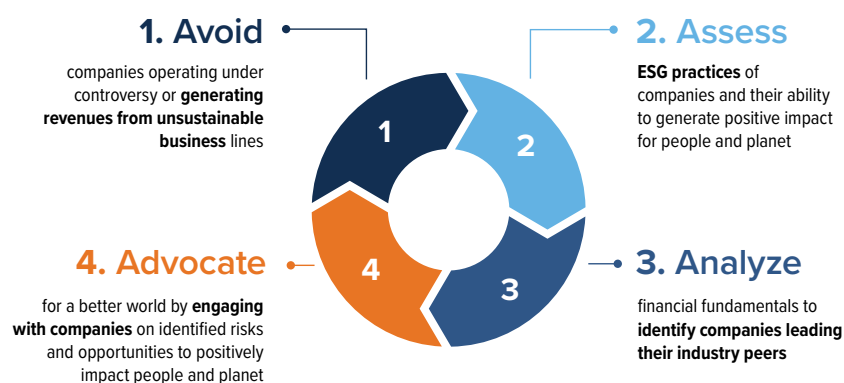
1. Avoid

companies operating under controversy or generating revenues from unsustainable business lines

2. Assess

ESG practices of companies and their ability to generate positive impact for people and planet

1

2

4

3

4. Advocate

for a better world by engaging with companies on identified risks and opportunities to positively impact people and planet

3. Analyze

financial fundamentals to identify companies leading their industry peers